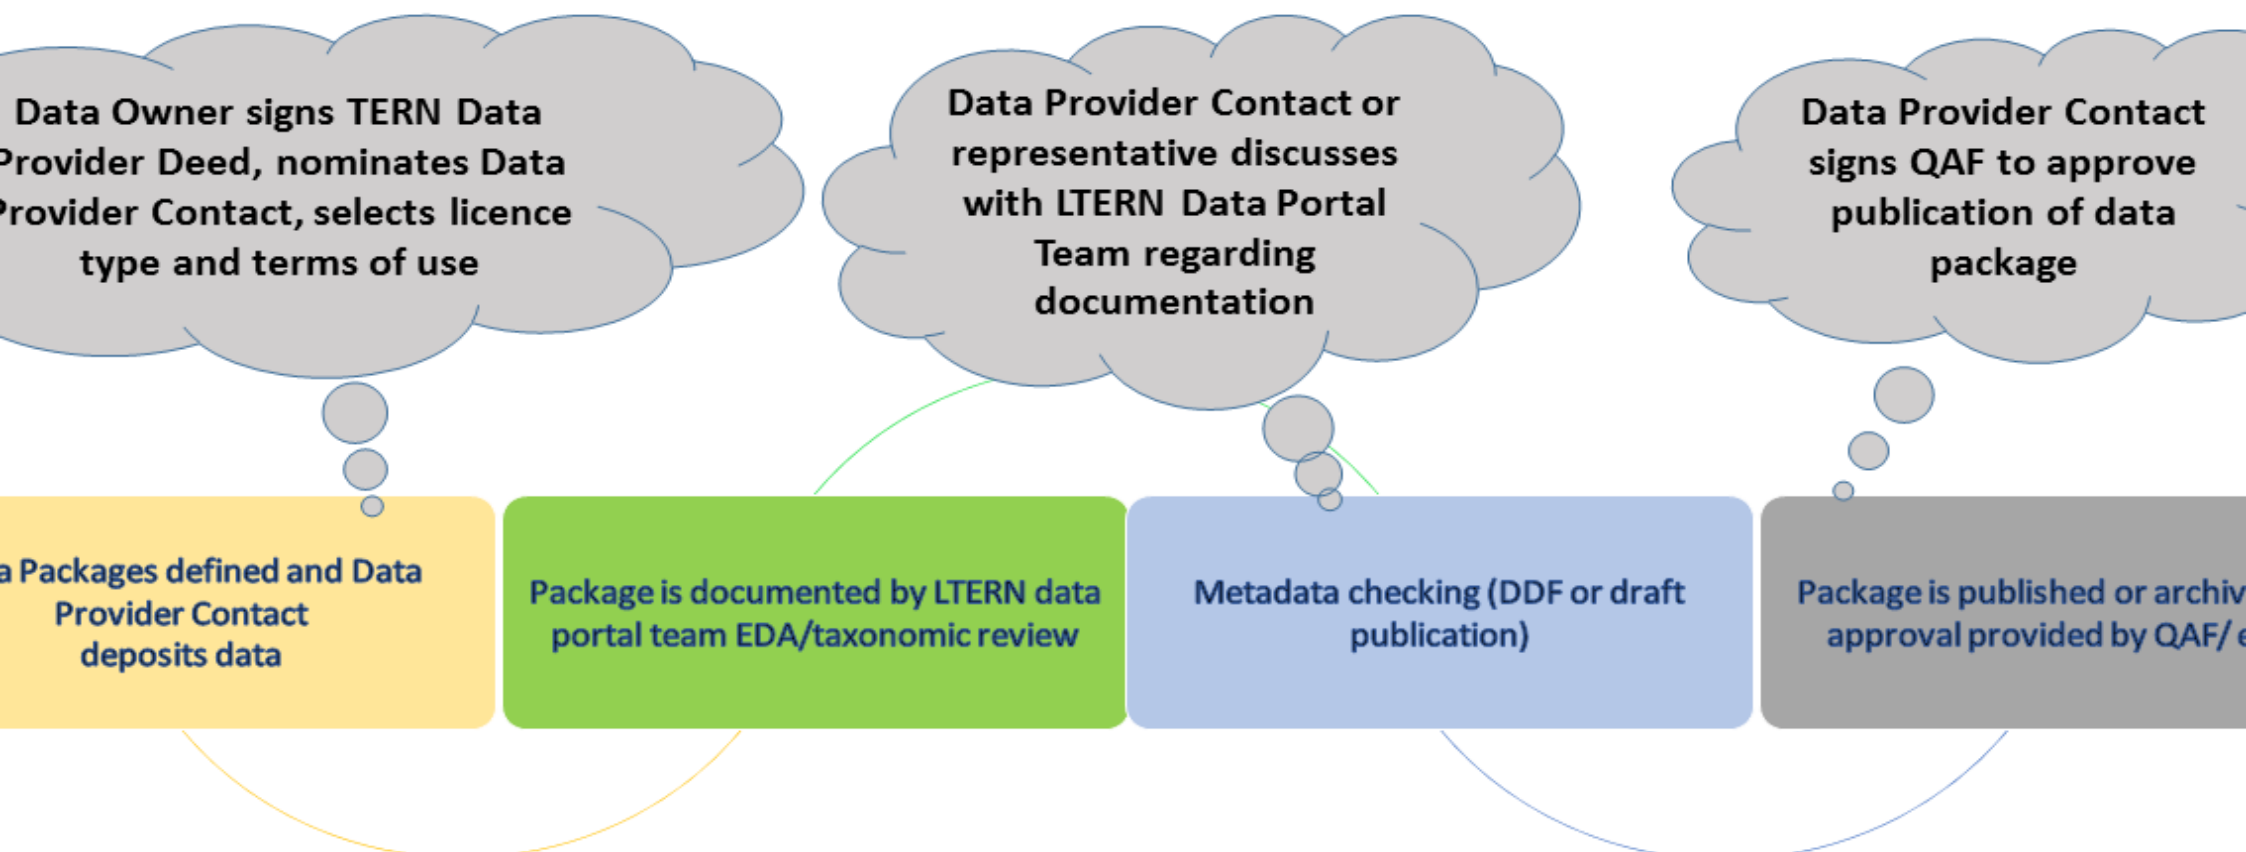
Data Owner signs TERN Data Provider Deed, nominates Data Provider Contact, selects licence type and terms of use

Data Provider Contact or representative discusses with LTERN Data Portal Team regarding documentation

Data Provider Contact signs QAF to approve publication of data package

a Packages defined and Data Provider Contact deposits data

Package is documented by LTERN data portal team EDA/taxonomic review

Metadata checking (DDF or draft publication)

Package is published or archiv approval provided by QAF/ e